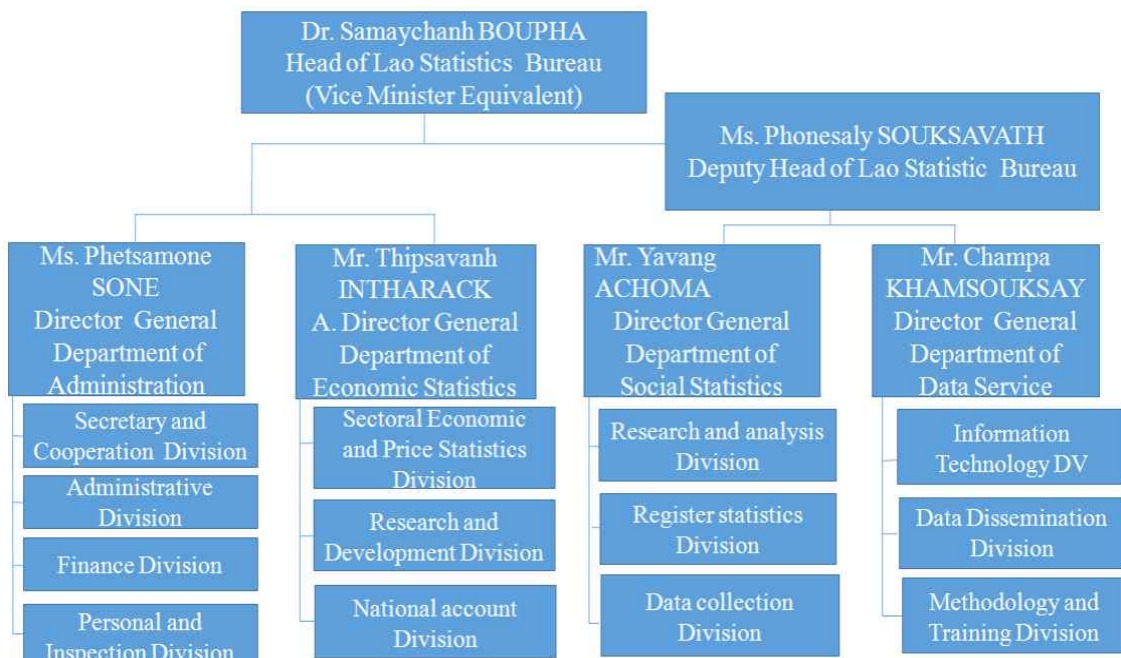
Dr. Samaychanh BOUPHA
Head of Lao Statistics Bureau
(Vice Minister Equivalent)

Ms. Phonesaly SOUKSAVATH
Deputy Head of Lao Statistic Bureau

Ms. Phetsamone SONE
Director General
Department of Administration

Secretary and Cooperation Division

Administrative Division

Finance Division

Personal and Inspection Division

Mr. Thipsavanh INTHARACK
A. Director General
Department of Economic Statistics

Sectoral Economic and Price Statistics Division

Research and Development Division

National account Division

Mr. Yavang ACHOMA
Director General
Department of Social Statistics

Research and analysis Division

Register statistics Division

Data collection Division

Mr. Champa KHAMSOUKSAY
Director General
Department of Data Service

Information Technology DV

Data Dissemination Division

Methodology and Training Division